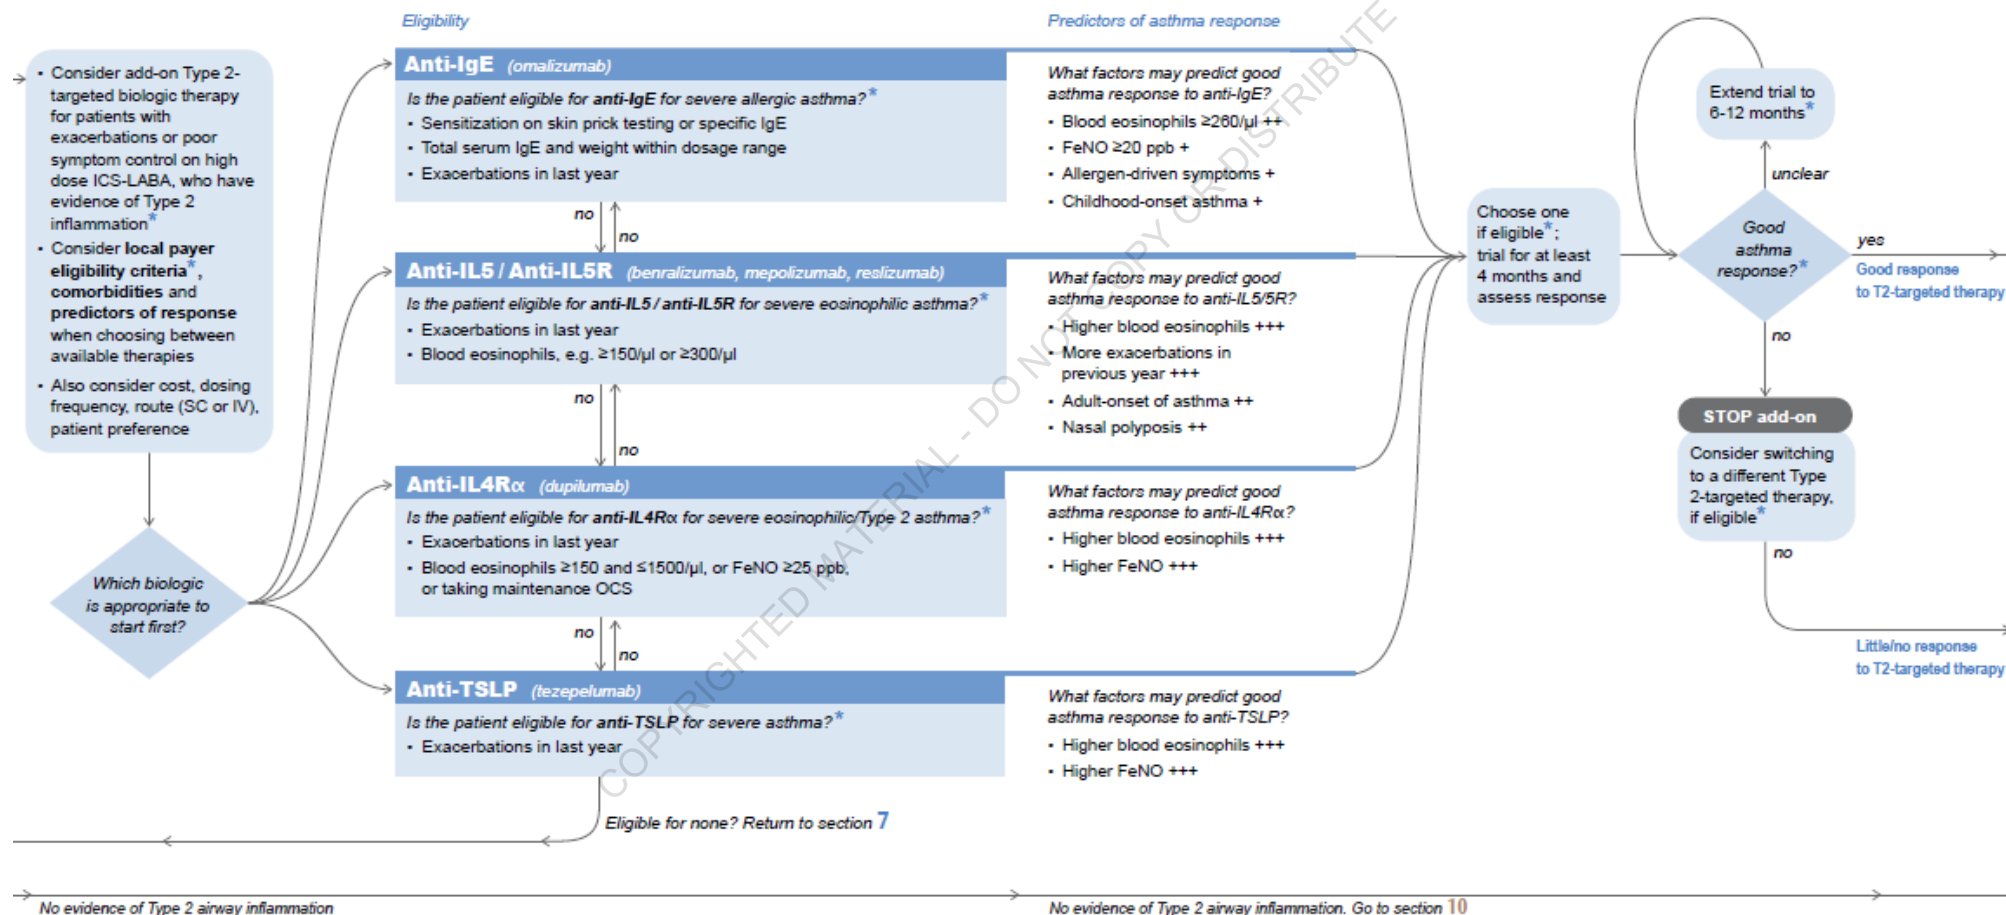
Eligibility

Predictors of asthma response

• Consider add-on Type 2-targeted biologic therapy for patients with exacerbations or poor symptom control on high dose ICS-LABA, who have evidence of Type 2 inflammation*
• Consider local payer eligibility criteria*, comorbidities and predictors of response when choosing between available therapies
• Also consider cost, dosing frequency, route (SC or IV), patient preference

Which biologic is appropriate to start first?

Anti-IgE (omalizumab)
Is the patient eligible for anti-IgE for severe allergic asthma?*
• Sensitization on skin prick testing or specific IgE
• Total serum IgE and weight within dosage range
• Exacerbations in last year

What factors may predict good asthma response to anti-IgE?
• Blood eosinophils ≥260/μl ++
• FeNO ≥20 ppb +
• Allergen-driven symptoms +
• Childhood-onset asthma +

no
no

Anti-IL5 / Anti-IL5R (benralizumab, mepolizumab, reslizumab)
Is the patient eligible for anti-IL5 / anti-IL5R for severe eosinophilic asthma?*
• Exacerbations in last year
• Blood eosinophils, e.g. ≥150/μl or ≥300/μl

What factors may predict good asthma response to anti-IL5/5R?
• Higher blood eosinophils +++
• More exacerbations in previous year +++
• Adult-onset of asthma ++
• Nasal polyposis ++

no
no

Anti-IL4Rα (dupilumab)
Is the patient eligible for anti-IL4Rα for severe eosinophilic/Type 2 asthma?*
• Exacerbations in last year
• Blood eosinophils ≥150 and ≤1500/μl, or FeNO ≥25 ppb, or taking maintenance OCS

What factors may predict good asthma response to anti-IL4Rα?
• Higher blood eosinophils +++
• Higher FeNO +++

no
no

Anti-TSLP (tezepelumab)
Is the patient eligible for anti-TSLP for severe asthma?*
• Exacerbations in last year

What factors may predict good asthma response to anti-TSLP?
• Higher blood eosinophils +++
• Higher FeNO +++

Eligible for none? Return to section 7

Choose one if eligible*; trial for at least 4 months and assess response

Extend trial to 6-12 months*

unclear

Good asthma response?*

yes
Good response to T2-targeted therapy

no

STOP add-on
Consider switching to a different Type 2-targeted therapy, if eligible*

no
Little/no response to T2-targeted therapy

COPYRIGHTED MATERIAL - DO NOT COPY OR DISTRIBUTE

No evidence of Type 2 airway inflammation

No evidence of Type 2 airway inflammation. Go to section 10